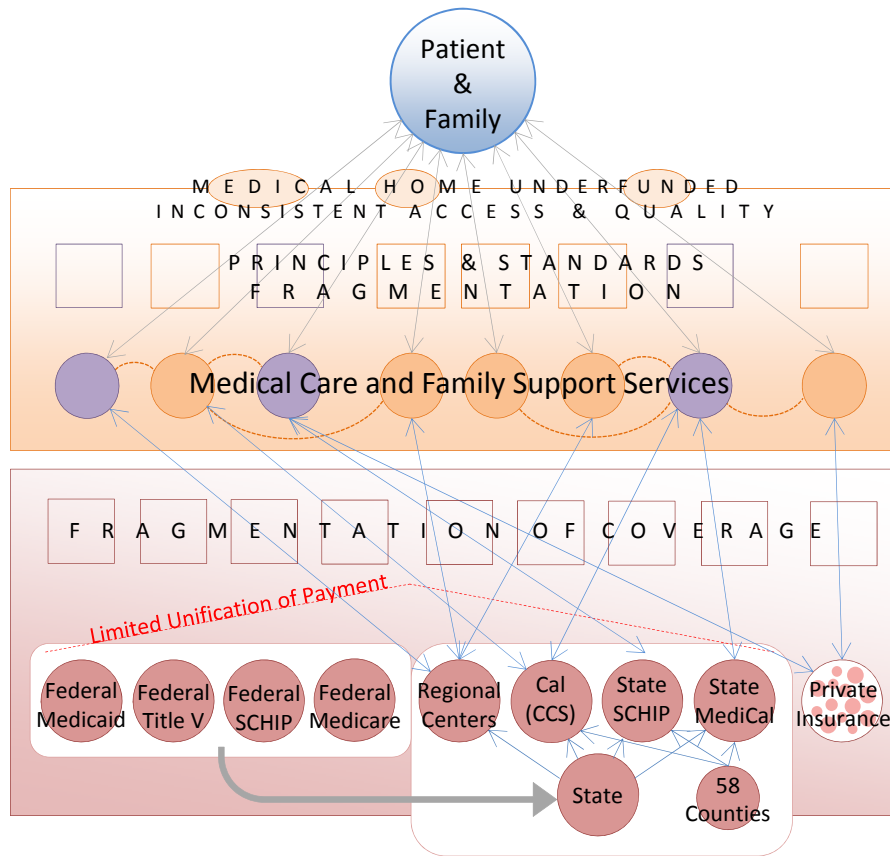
Patient & Family

MEDICAL HOME UNDERFUNDED
INCONSISTENT ACCESS & QUALITY

PRINCIPLES & STANDARDS
FRAGMENTATION

Medical Care and Family Support Services

FRAGMENTATION OF COVERAGE

Limited Unification of Payment

Federal Medicaid

Federal Title V

Federal SCHIP

Federal Medicare

Regional Centers

Cal (CCS)

State SCHIP

State MediCal

Private Insurance

State

58 Counties